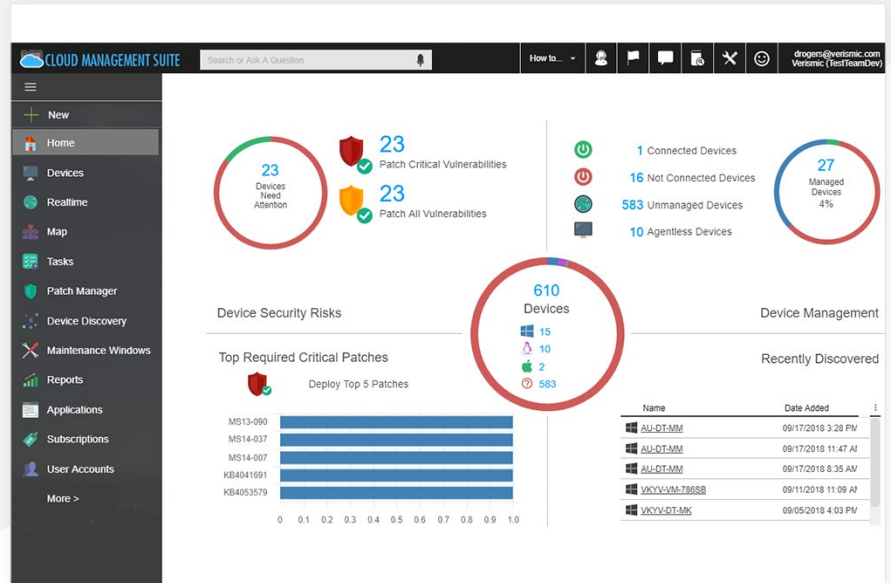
CLOUD MANAGEMENT SUITE
Search or Ask A Question
How to...
drogers@verismic.com
Verismic (TestTeamDev)

New
Home
Devices
Realtime
Map
Tasks
Patch Manager
Device Discovery
Maintenance Windows
Reports
Applications
Subscriptions
User Accounts
More >

23
Devices Need Attention

23
Patch Critical Vulnerabilities

23
Patch All Vulnerabilities

1 Connected Devices
16 Not Connected Devices
583 Unmanaged Devices
10 Agentless Devices

27
Managed Devices
4%

610
Devices
15
10
2
583

Device Security Risks

Device Management

Top Required Critical Patches

Deploy Top 5 Patches

MS13-090
MS14-037
MS14-007
KB4041691
KB4053579

0 0.1 0.2 0.3 0.4 0.5 0.6 0.7 0.8 0.9 1.0

Recently Discovered

| Name | Date Added |
|---|---|
| AU-DT-MM | 09/17/2018 3:28 PM |
| AU-DT-MM | 09/17/2018 11:47 AM |
| AU-DT-MM | 09/17/2018 8:35 AM |
| VKYV-VM-786SB | 09/11/2018 11:09 AM |
| VKYV-DT-MK | 09/05/2018 4:03 PM |